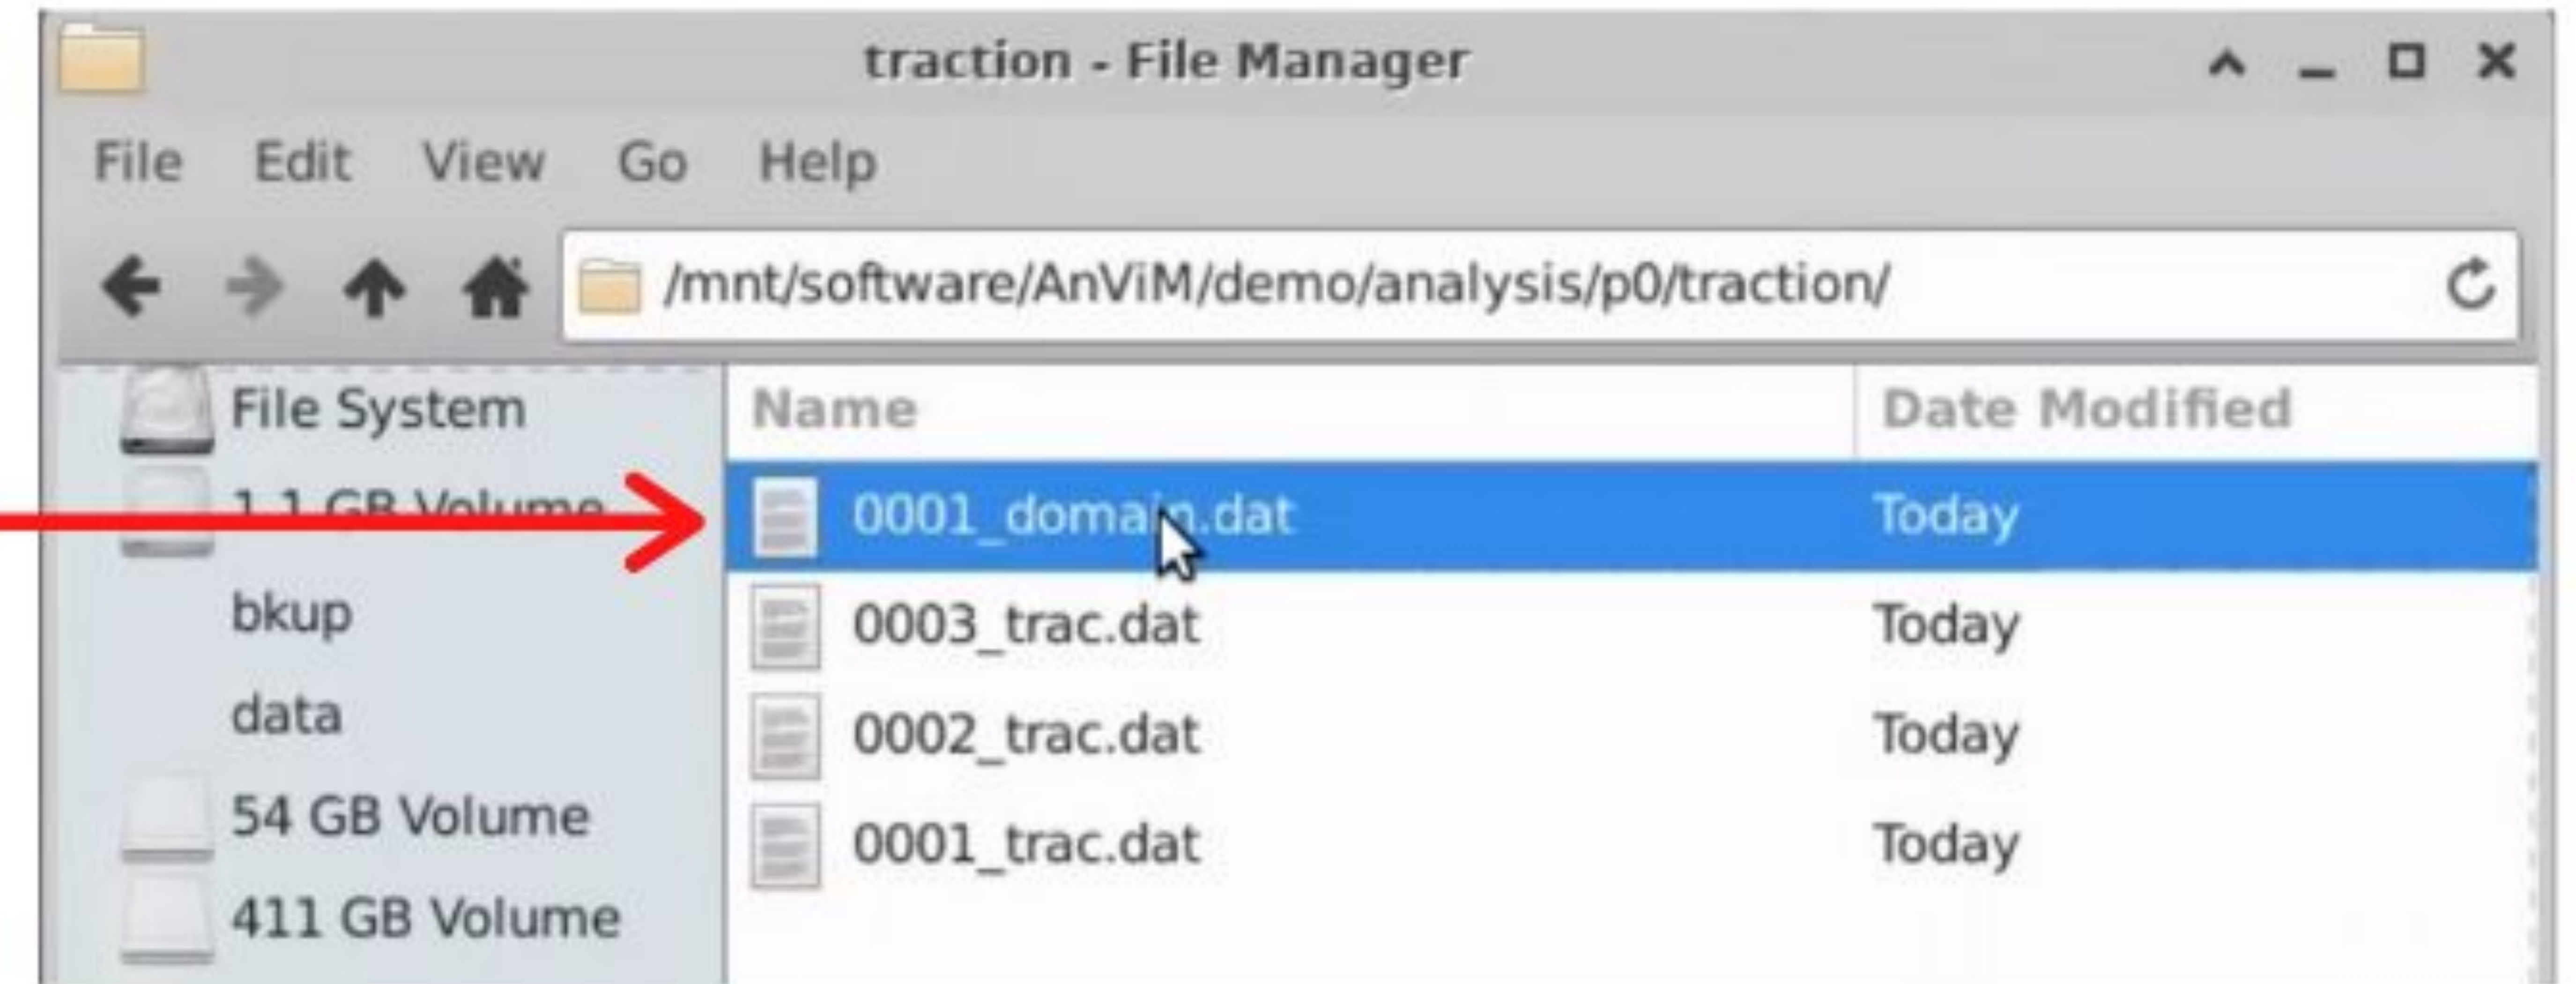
traction - File Manager

File Edit View Go Help

/mnt/software/AnViM/demo/analysis/p0/traction/

File System
1.1 GB Volume
bkup
data
54 GB Volume
411 GB Volume

| Name | Date Modified |
|---|---|
| 0001_domain.dat | Today |
| 0003_trac.dat | Today |
| 0002_trac.dat | Today |
| 0001_trac.dat | Today |